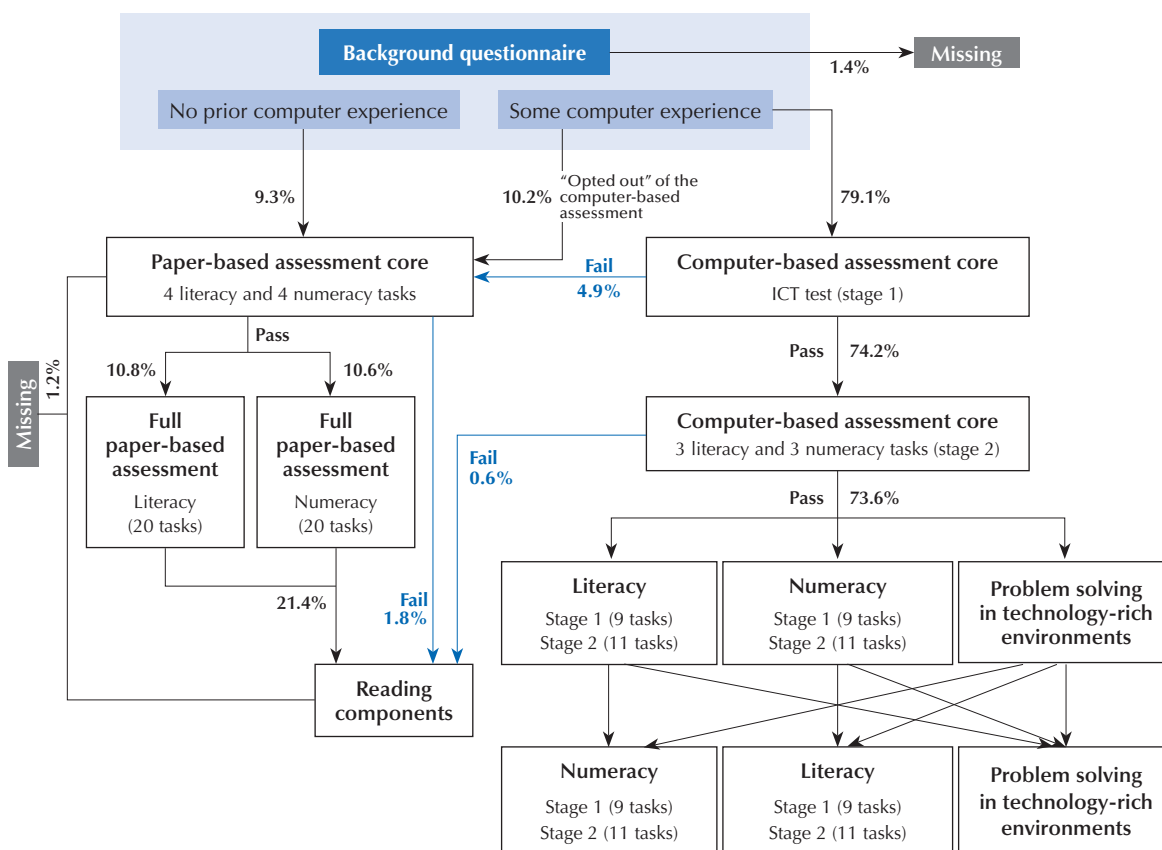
Background questionnaire

1.4%

Missing

No prior computer experience

Some computer experience

9.3%

10.2%

"Opted out" of the computer-based assessment

79.1%

Paper-based assessment core
4 literacy and 4 numeracy tasks

Fail
4.9%

Computer-based assessment core
ICT test (stage 1)

Pass

Missing

1.2%

10.8%

10.6%

Full paper-based assessment
Literacy
(20 tasks)

Full paper-based assessment
Numeracy
(20 tasks)

Pass

74.2%

Computer-based assessment core
3 literacy and 3 numeracy tasks (stage 2)

Fail
0.6%

Pass

73.6%

21.4%

Fail
1.8%

Reading components

Literacy
Stage 1 (9 tasks)
Stage 2 (11 tasks)

Numeracy
Stage 1 (9 tasks)
Stage 2 (11 tasks)

Problem solving in technology-rich environments

Numeracy
Stage 1 (9 tasks)
Stage 2 (11 tasks)

Literacy
Stage 1 (9 tasks)
Stage 2 (11 tasks)

Problem solving in technology-rich environments